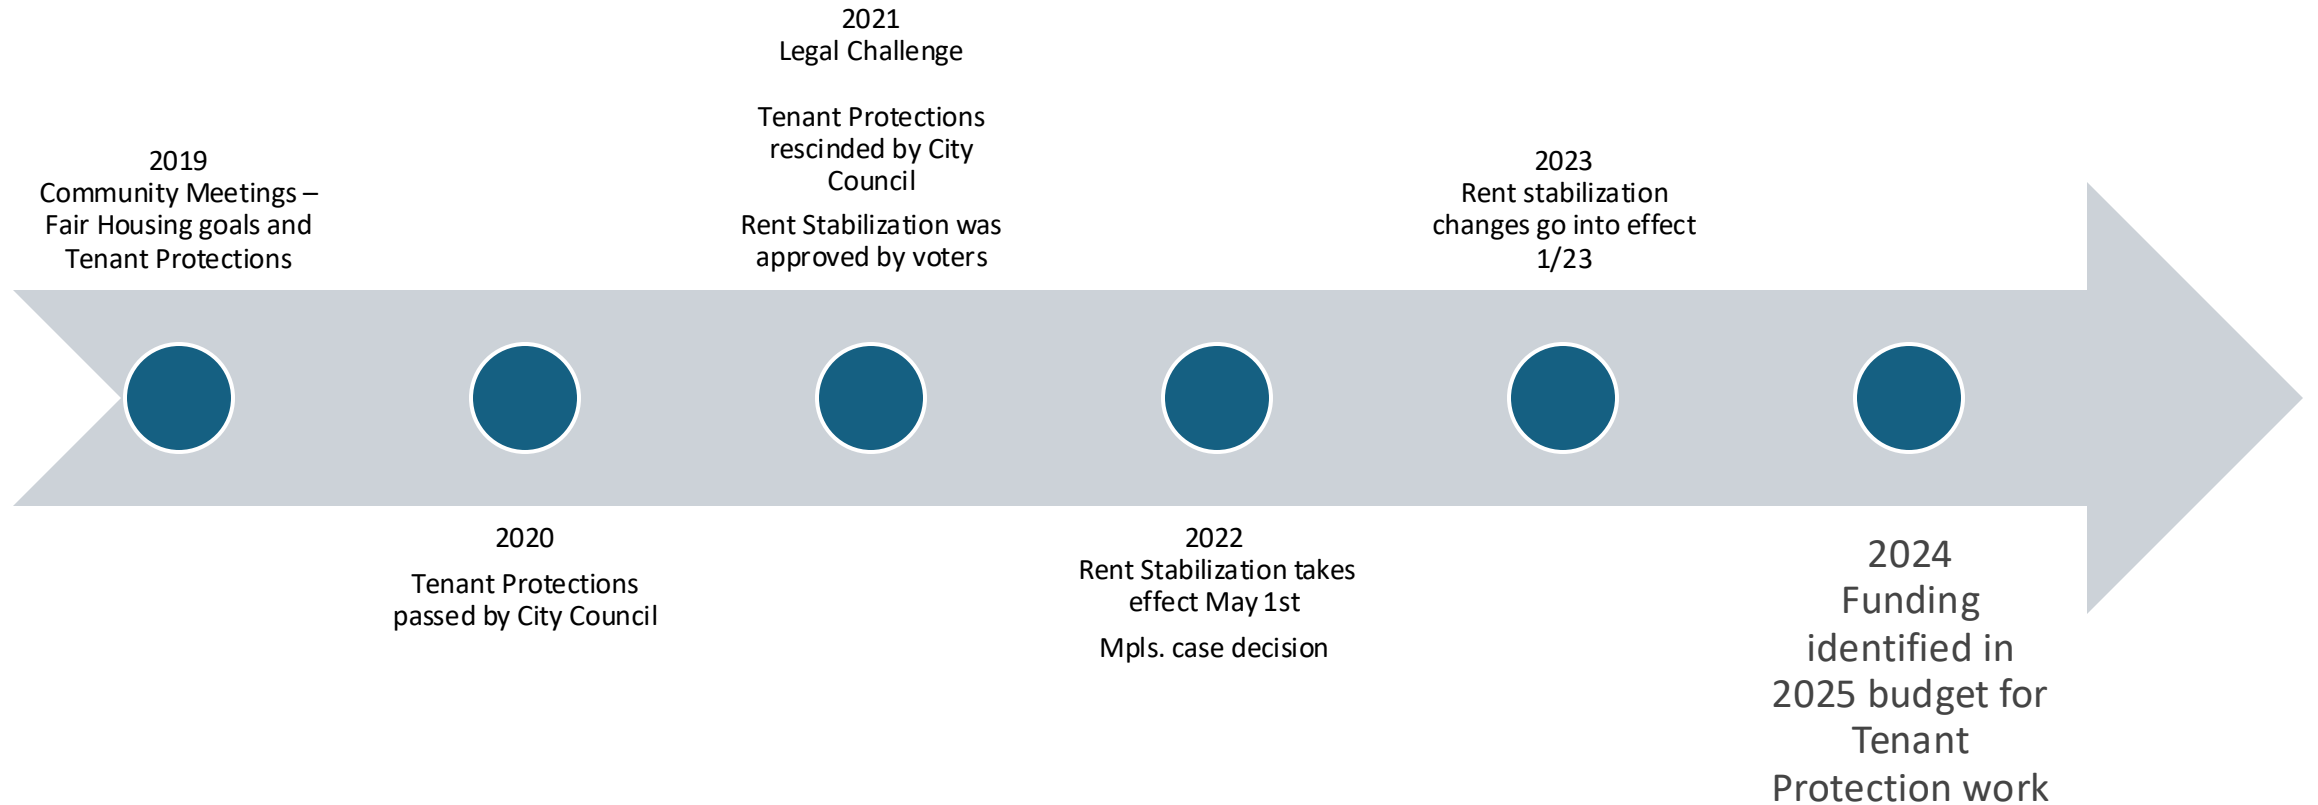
2019
Community Meetings – Fair Housing goals and Tenant Protections

2020

Tenant Protections passed by City Council

2021
Legal Challenge

Tenant Protections rescinded by City Council

Rent Stabilization was approved by voters

2022
Rent Stabilization takes effect May 1st

Mpls. case decision

2023
Rent stabilization changes go into effect 1/23

2024
Funding identified in 2025 budget for Tenant Protection work